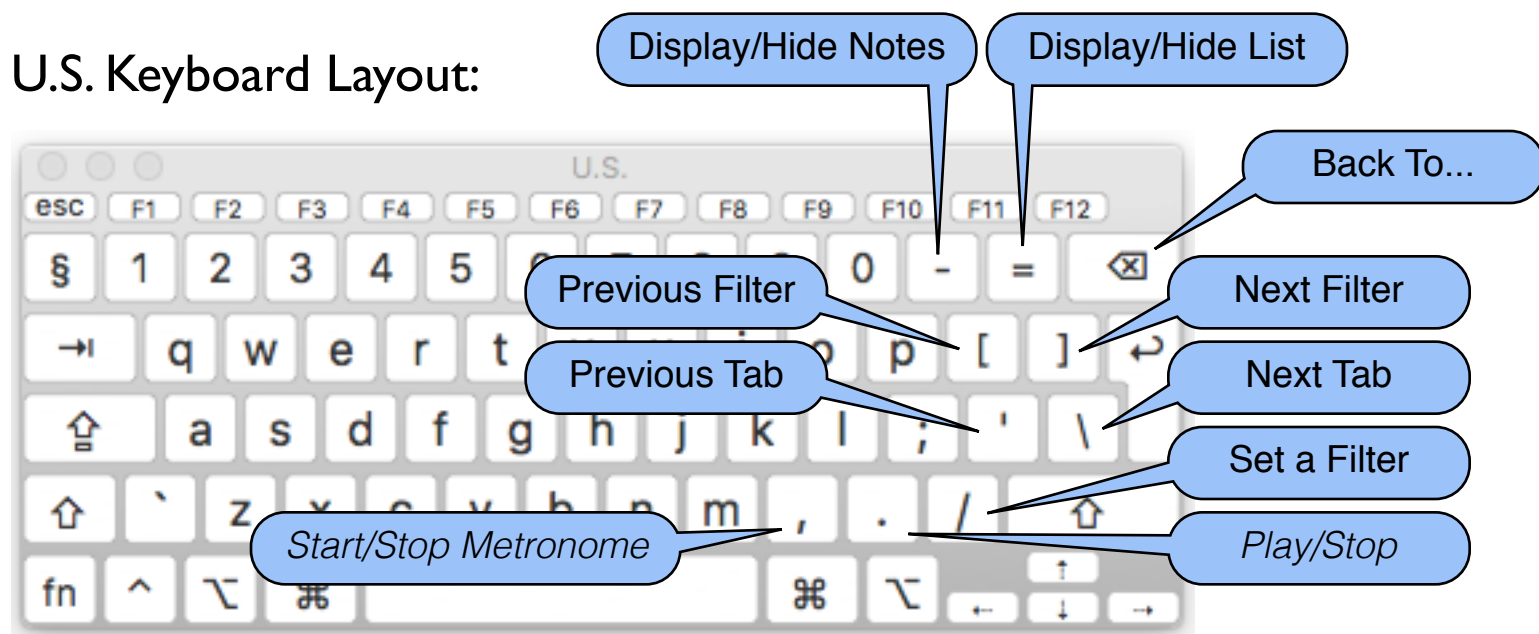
U.S. Keyboard Layout:

Display/Hide Notes

Display/Hide List

U.S.

esc F1 F2 F3 F4 F5 F6 F7 F8 F9 F10 F11 F12

Back To...

§ 1 2 3 4 5 0 - =

Previous Filter

Next Filter

q w e r t p [ ]

Previous Tab

Next Tab

a s d f g h j k l ; ' \

Set a Filter

` z m , . /

Start/Stop Metronome

Play/Stop

fn ^ ⌥ ⌘ ⌘ ⌥ ↑ ← ↓ →